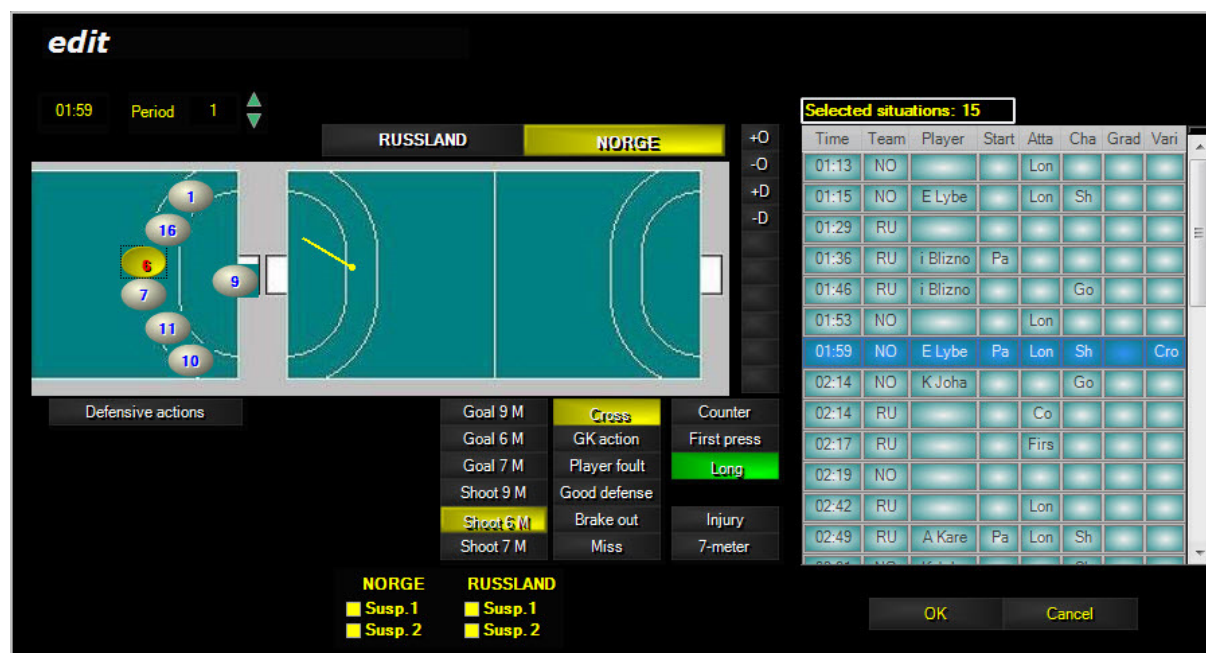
edit

01:59 Period 1

RUSSLAND NORGE

+O
-O
+D
-D

1
16
6
7
9
11
10

Defensive actions

| Goal 9 M | Cross | Counter |
|---|---|---|
| Goal 6 M | GK action | First press |
| Goal 7 M | Player foult | Long |
| Shoot 9 M | Good defense | |
| Shoot 6 M | Brake out | Injury |
| Shoot 7 M | Miss | 7-meter |

NORGE
Susp.1
Susp. 2

RUSSLAND
Susp.1
Susp. 2

Selected situations: 15

| Time | Team | Player | Start | Atta | Cha | Grad | Vari |
|---|---|---|---|---|---|---|---|
| 01:13 | NO | | | Lon | | | |
| 01:15 | NO | E Lybe | | Lon | Sh | | |
| 01:29 | RU | | | | | | |
| 01:36 | RU | i Blizno | Pa | | | | |
| 01:46 | RU | i Blizno | | | Go | | |
| 01:53 | NO | | | Lon | | | |
| 01:59 | NO | E Lybe | Pa | Lon | Sh | | Cro |
| 02:14 | NO | K Joha | | | Go | | |
| 02:14 | RU | | | Co | | | |
| 02:17 | RU | | | Firs | | | |
| 02:19 | NO | | | | | | |
| 02:42 | RU | | | Lon | | | |
| 02:49 | RU | A Kare | Pa | Lon | Sh | | |

OK Cancel